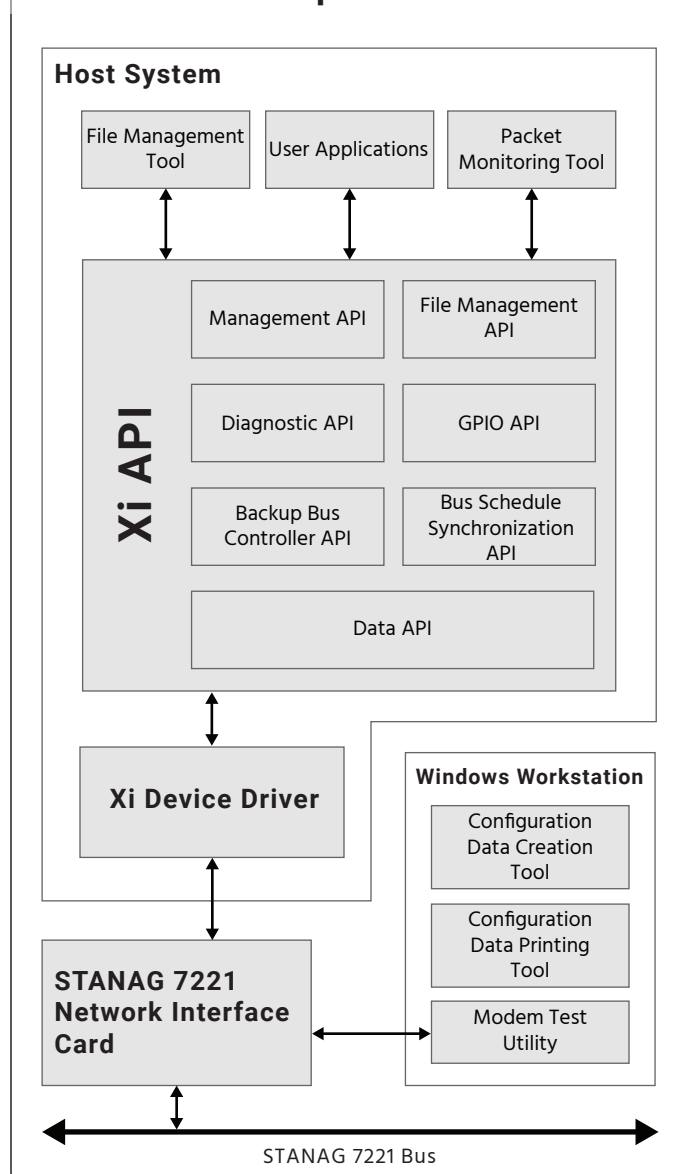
Host System

File Management Tool

User Applications

Packet Monitoring Tool

Xi API

Management API

File Management API

Diagnostic API

GPIO API

Backup Bus Controller API

Bus Schedule Synchronization API

Data API

Xi Device Driver

Windows Workstation

Configuration Data Creation Tool

Configuration Data Printing Tool

Modem Test Utility

STANAG 7221 Network Interface Card

STANAG 7221 Bus